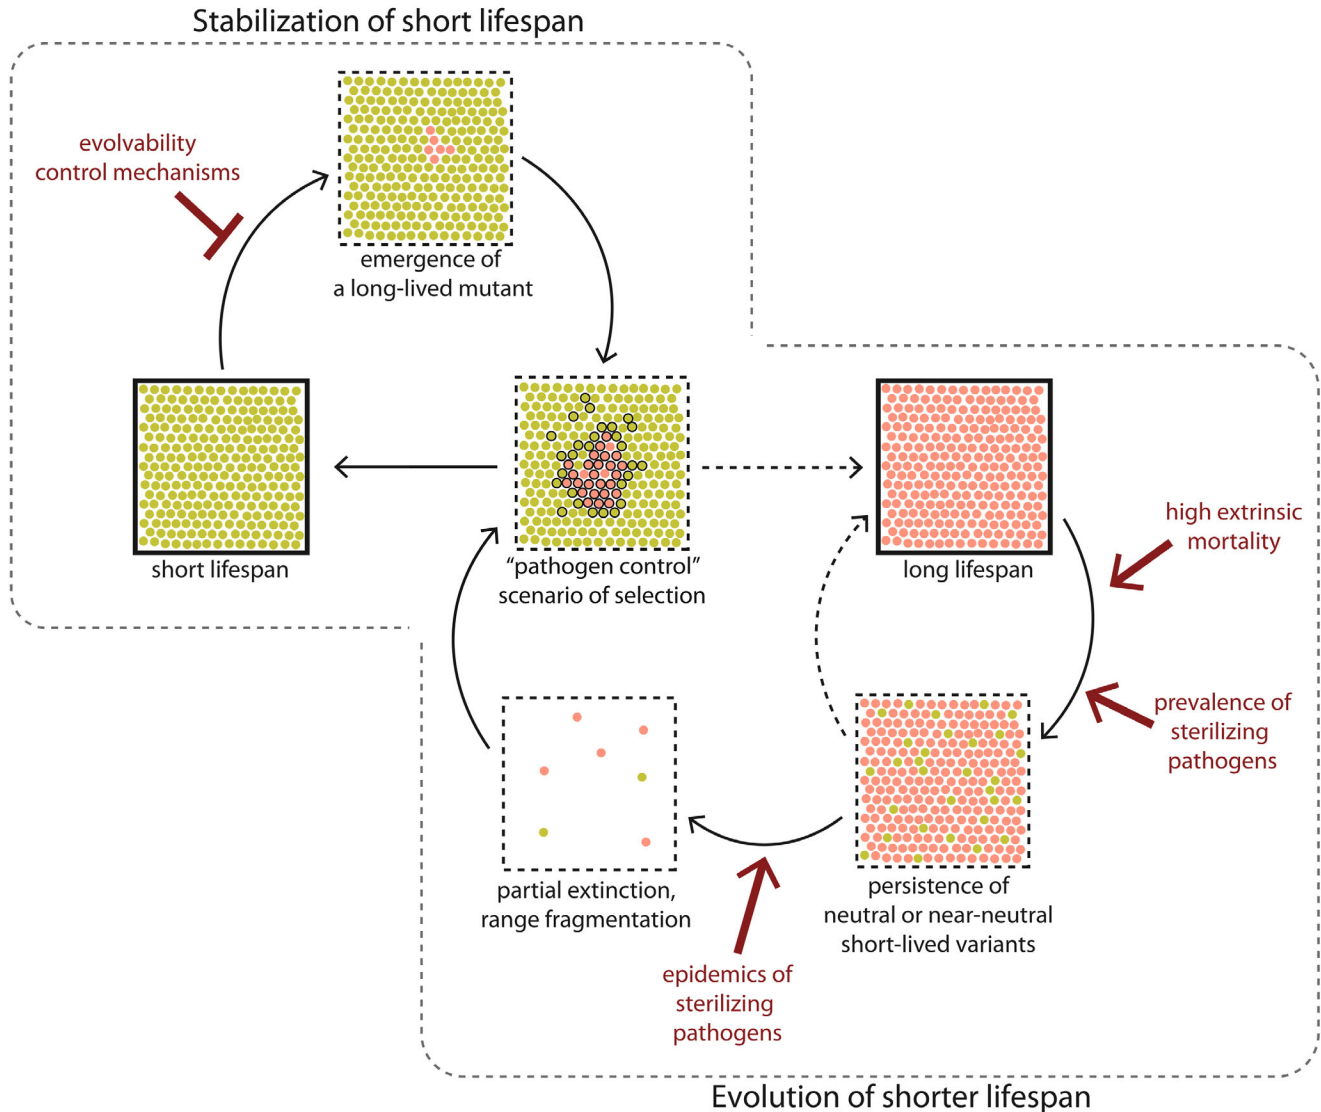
Stabilization of short lifespan

evolvability control mechanisms

emergence of a long-lived mutant

short lifespan

"pathogen control" scenario of selection

long lifespan

high extrinsic mortality

prevalence of sterilizing pathogens

persistence of neutral or near-neutral short-lived variants

partial extinction, range fragmentation

epidemics of sterilizing pathogens

Evolution of shorter lifespan